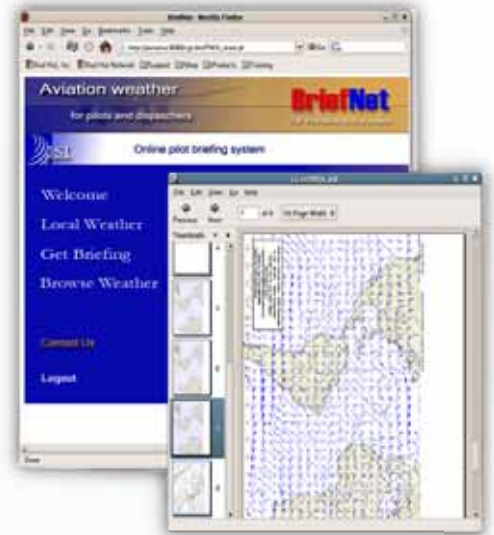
BriefNet - Mozilla Firefox

File Edit View Go Bookmarks Tools Help

Aviation weather

for pilots and dispatchers

BriefNet

Online pilot briefing system

Welcome

Local Weather

Get Briefing

Browse Weather

Contact Us

Logout

Done

File Edit View Go Help

Previous Next

1 of 6

Fit Page Width

Thumbnails